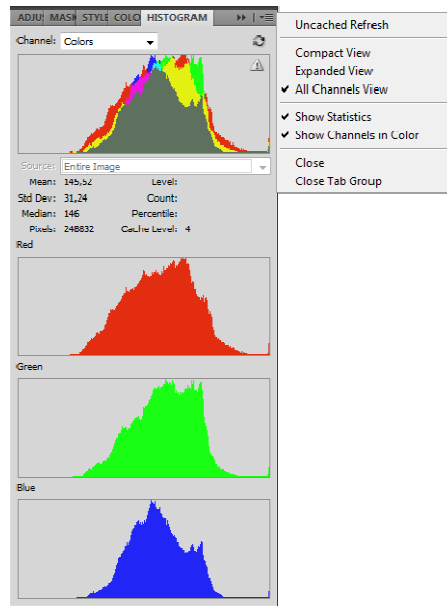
ADJU MASK STYLE COLO HISTOGRAM

Channel: Colors

Source: Entire Image

Mean: 145,52
Std Dev: 31,24
Median: 146
Pixels: 248832

Level:
Count:
Percentile:
Cache Level: 4

Red

Green

Blue

Uncached Refresh

Compact View
Expanded View
✔ All Channels View

✔ Show Statistics
✔ Show Channels in Color

Close
Close Tab Group